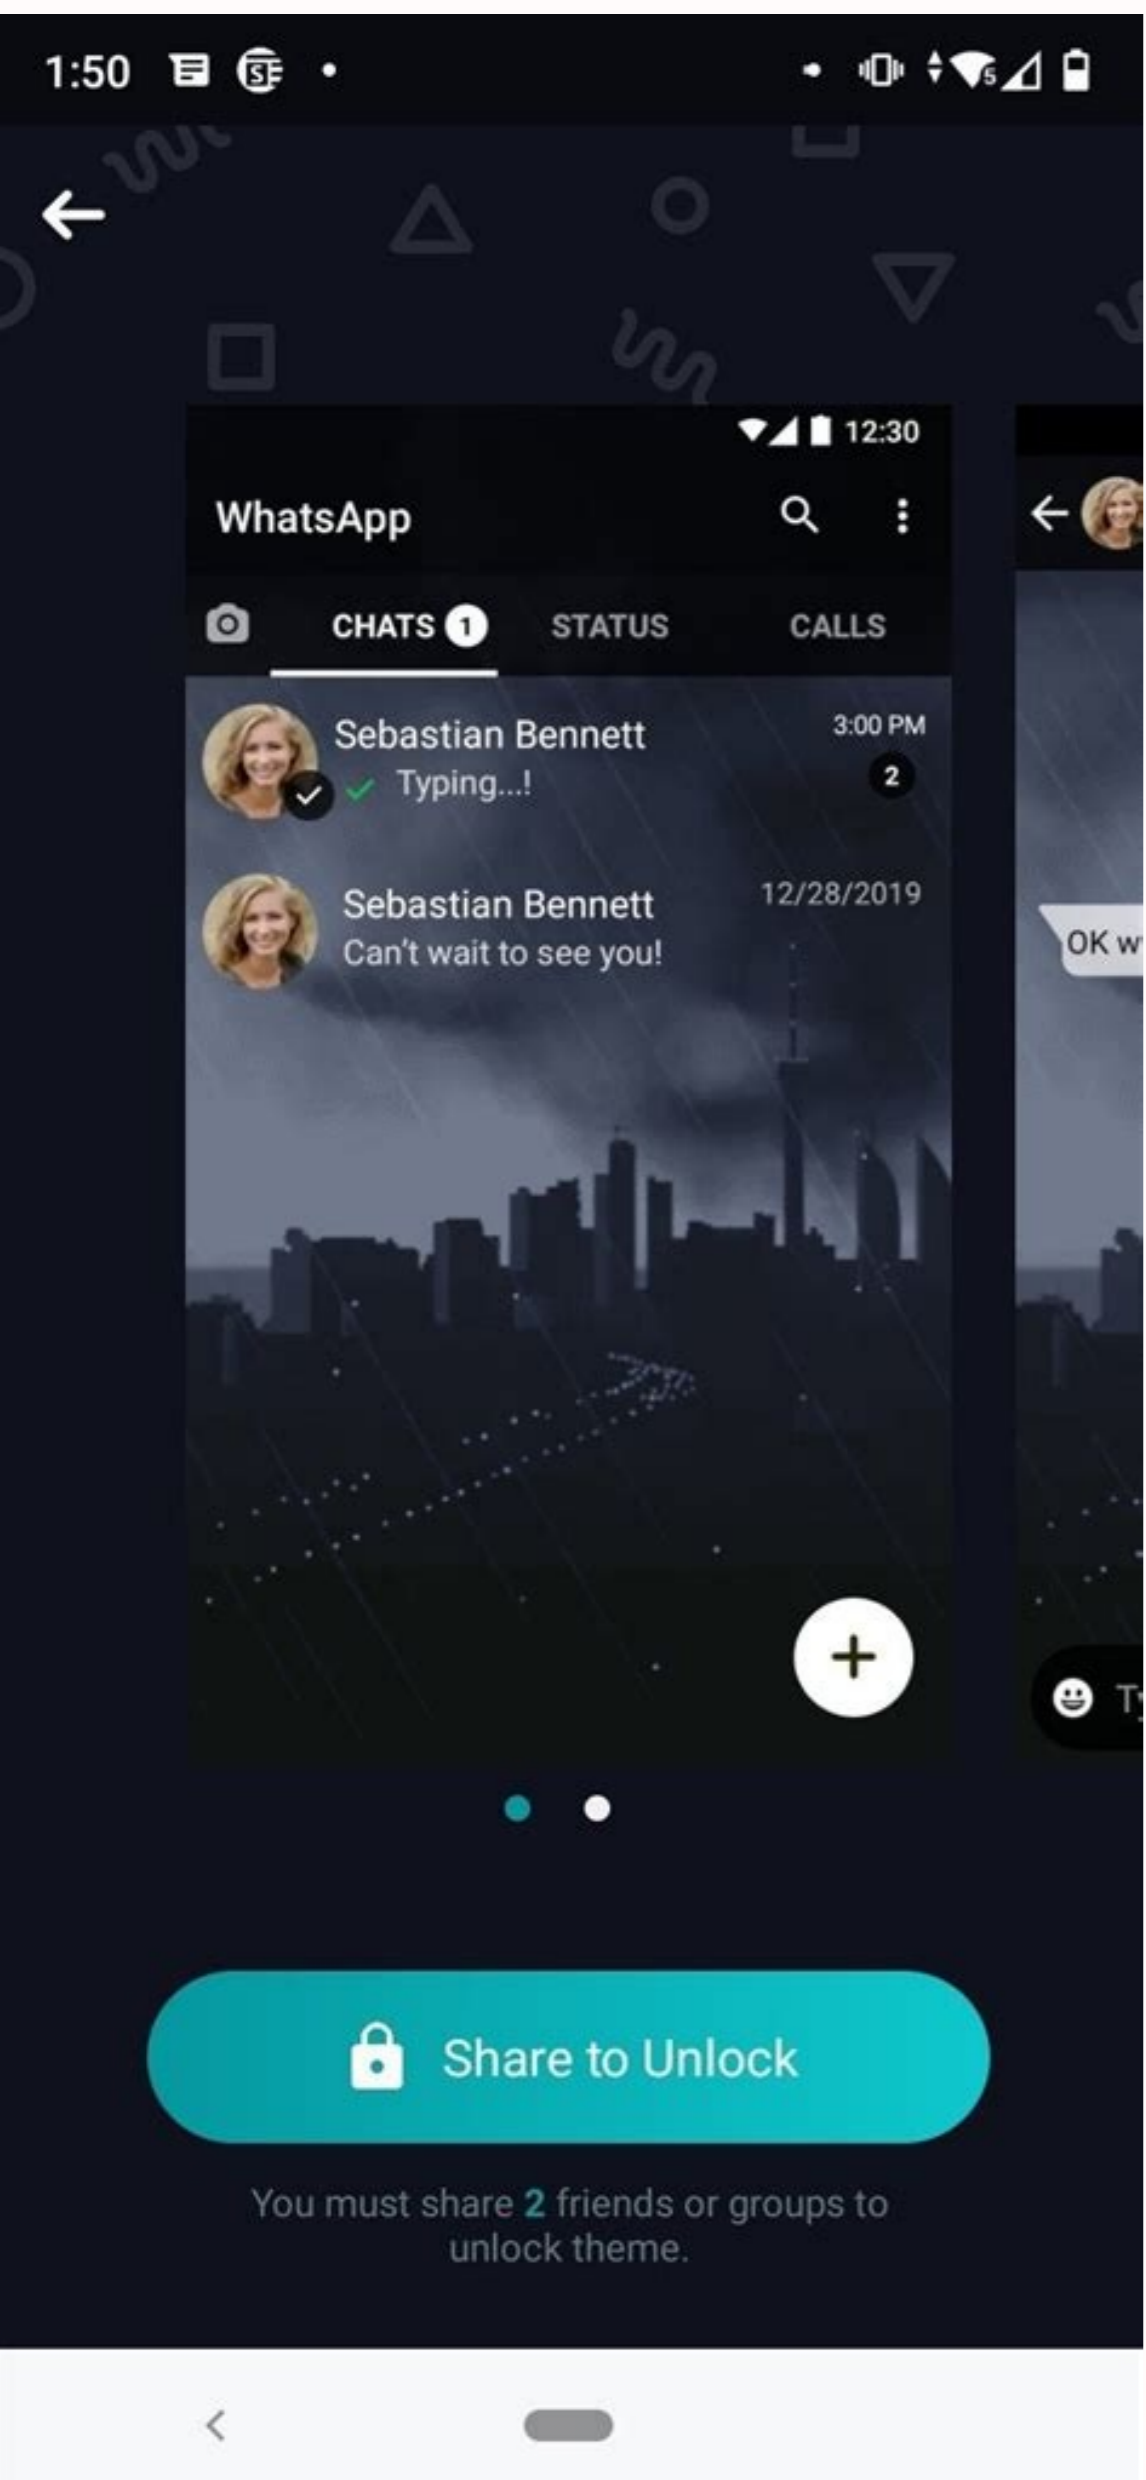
1:50

12:30

WhatsApp

CHATS 1 STATUS CALLS

Sebastian Bennett 3:00 PM
Typing...! 2

Sebastian Bennett 12/28/2019
Can't wait to see you!

OK w

Share to Unlock

You must share 2 friends or groups to unlock theme.